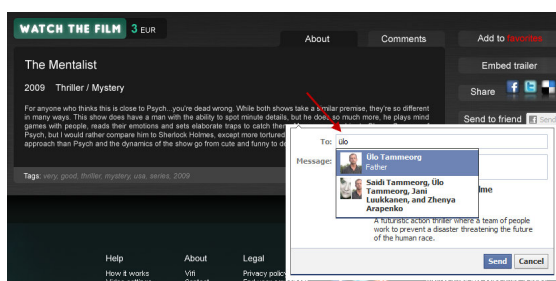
WATCH THE FILM 3 EUR

About Comments

Add to favorites

Embed trailer

Share

Send to friend

The Mentalist

2009 Thriller / Mystery

For anyone who thinks this is close to Psych...you're dead wrong. While both shows take a similar premise, they're so different in many ways. This show does have a man with the ability to spot minute details, but he does so much more, he plays mind games with people, reads their emotions and sets elaborate traps to catch the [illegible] Psych, but I would rather compare him to Sherlock Holmes, except more tortured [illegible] approach than Psych and the dynamics of the show go from cute and funny to de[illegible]

Tags: very, good, thriller, mystery, usa, series, 2009

To: ülo

Message:

Ülo Tammeorg
Father

Saidi Tammeorg, Ülo Tammeorg, Jani Luukkanen, and Zhenya Arapenko

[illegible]me

A futuristic action thriller where a team of people work to prevent a disaster threatening the future of the human race.

Send Cancel

Help
How it works

About
Vifi

Legal
Privacy policy